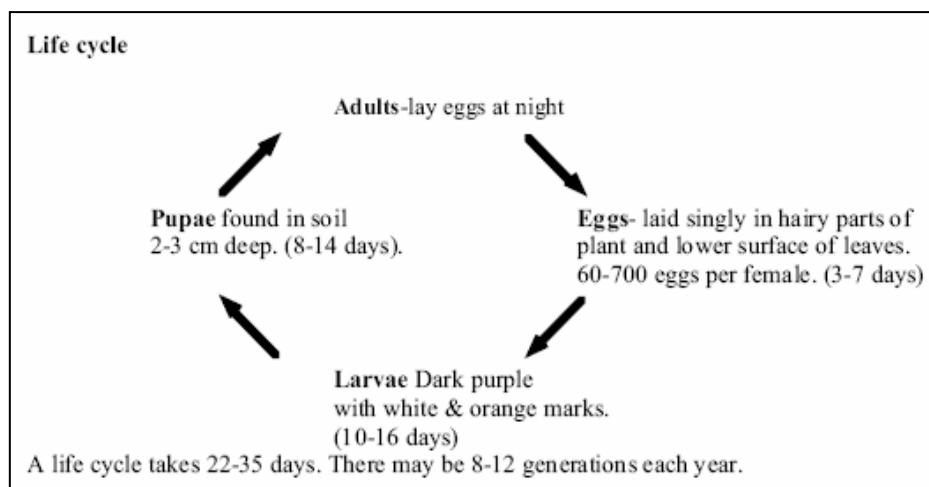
Life cycle

Adults-lay eggs at night

Pupae found in soil 2-3 cm deep. (8-14 days).

Eggs- laid singly in hairy parts of plant and lower surface of leaves. 60-700 eggs per female. (3-7 days)

Larvae Dark purple with white & orange marks. (10-16 days)

A life cycle takes 22-35 days. There may be 8-12 generations each year.